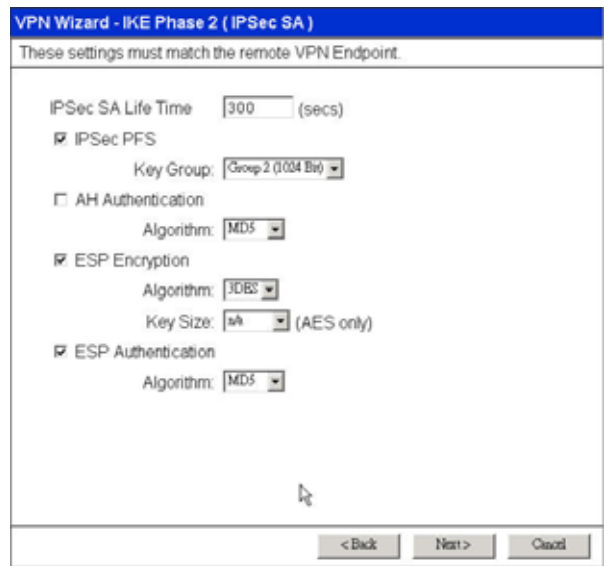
VPN Wizard - IKE Phase 2 ( IPSec SA )

These settings must match the remote VPN Endpoint.

IPSec SA Life Time 300 (secs)

☑ IPSec PFS

Key Group: Group 2 (1024 Bit)

☐ AH Authentication

Algorithm: MD5

☑ ESP Encryption

Algorithm: 3DES

Key Size: n/a (AES only)

☑ ESP Authentication

Algorithm: MD5

< Back Next > Cancel